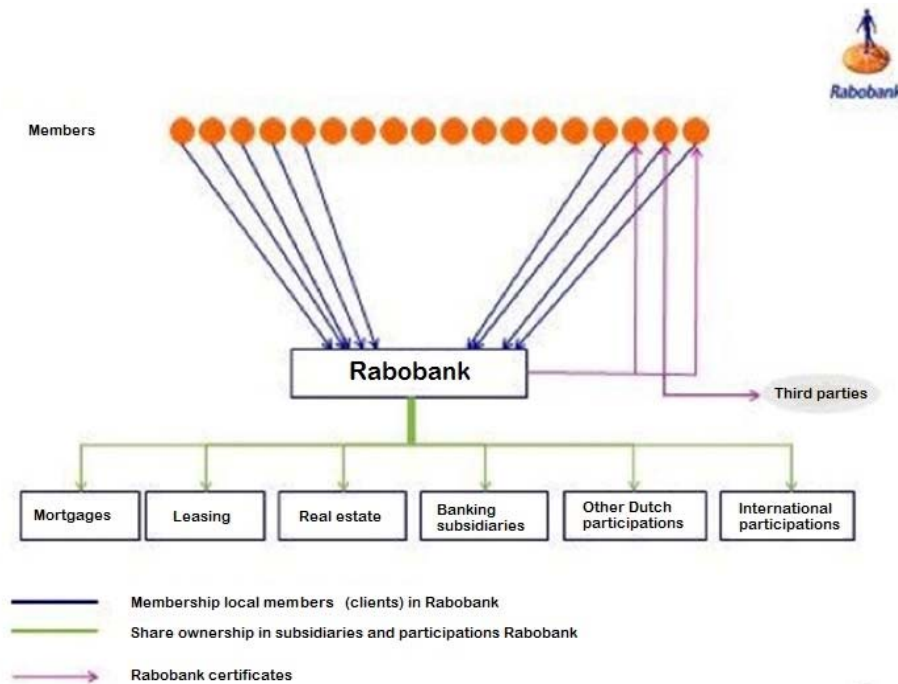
Rabobank

Members

Rabobank

Third parties

Mortgages

Leasing

Real estate

Banking subsidiaries

Other Dutch participations

International participations

Membership local members (clients) in Rabobank

Share ownership in subsidiaries and participations Rabobank

Rabobank certificates